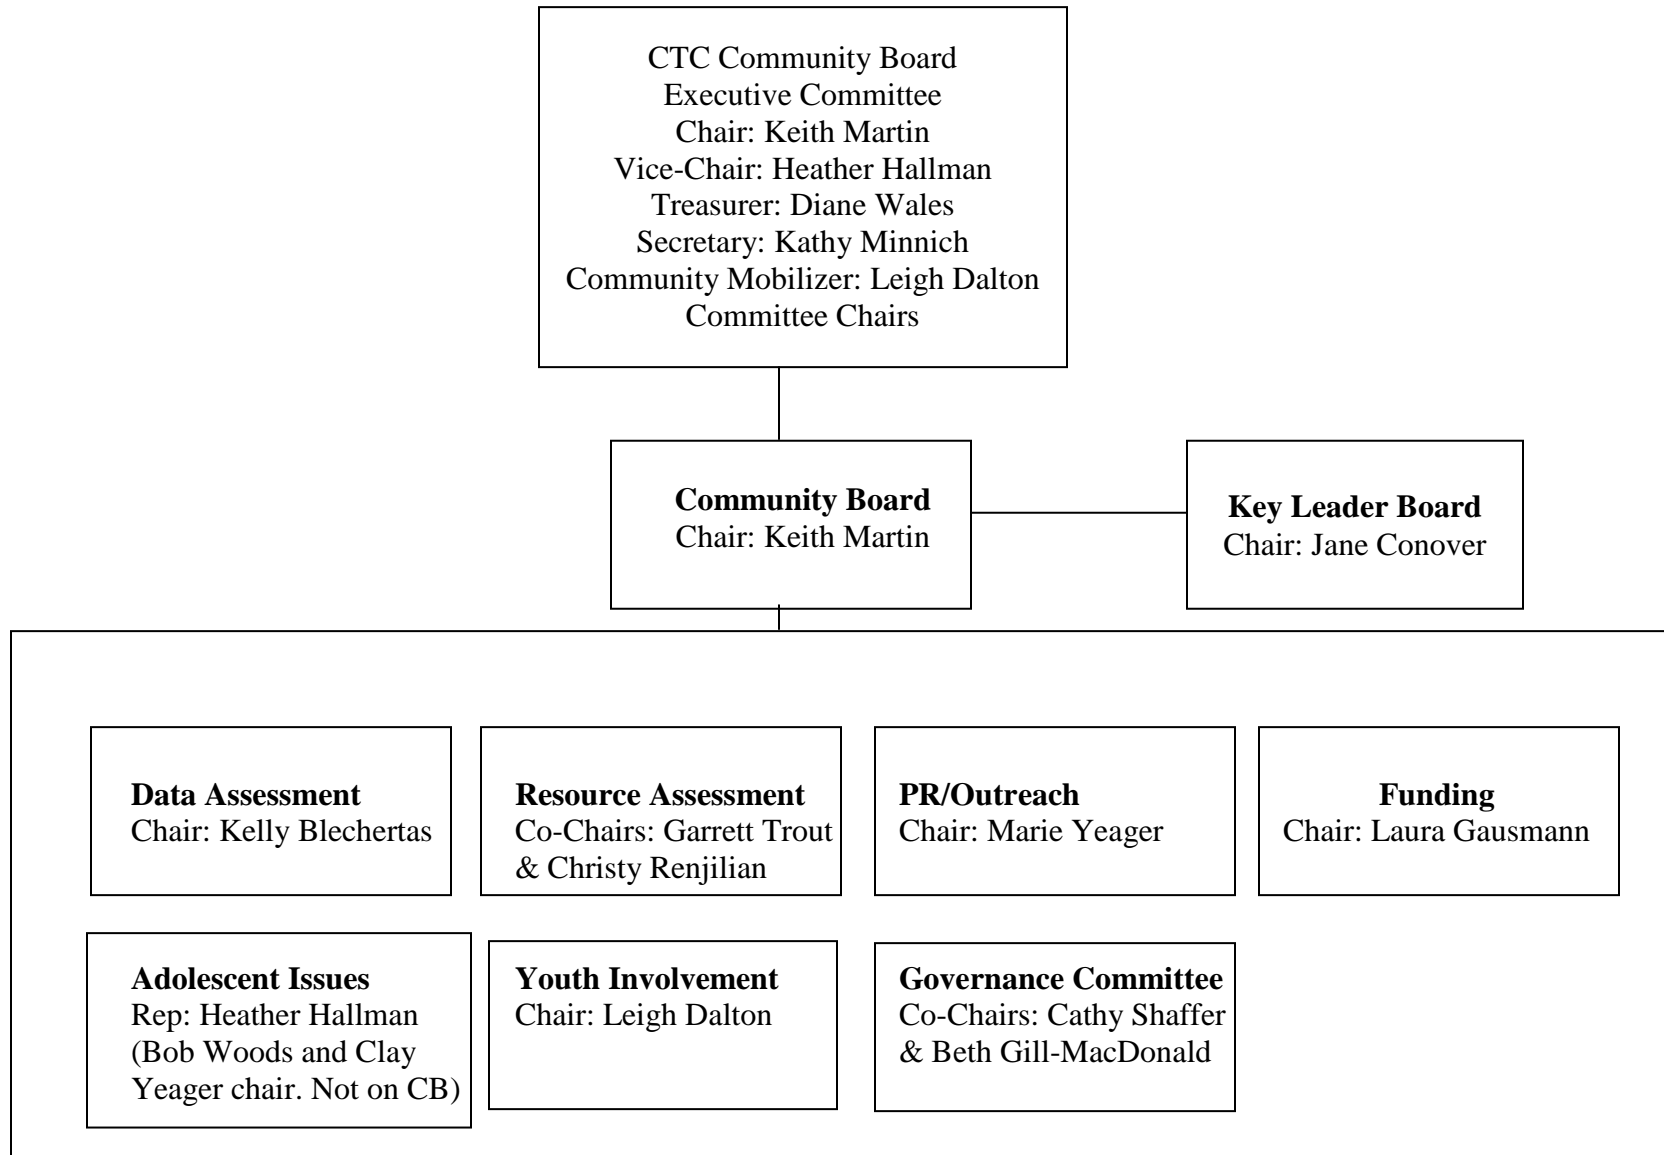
CTC Community Board
Executive Committee
Chair: Keith Martin
Vice-Chair: Heather Hallman
Treasurer: Diane Wales
Secretary: Kathy Minnich
Community Mobilizer: Leigh Dalton
Committee Chairs

**Community Board**
Chair: Keith Martin

**Key Leader Board**
Chair: Jane Conover

**Data Assessment**
Chair: Kelly Blechertas

**Resource Assessment**
Co-Chairs: Garrett Trout & Christy Renjilian

**PR/Outreach**
Chair: Marie Yeager

**Funding**
Chair: Laura Gausmann

**Adolescent Issues**
Rep: Heather Hallman (Bob Woods and Clay Yeager chair. Not on CB)

**Youth Involvement**
Chair: Leigh Dalton

**Governance Committee**
Co-Chairs: Cathy Shaffer & Beth Gill-MacDonald